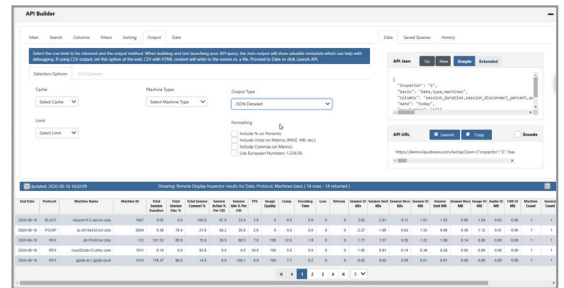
API Builder

Main Search Columns Filters Sorting Output Date

Data Saved Queries History

Select the row limit to be returned and the output method. When building and test launching your API query, the JSON output will show valuable metadata which can help with debugging. If using CSV output, set this option at the end. CSV with HTML content will render to the screen vs. a file. Proceed to Date or click Launch API.

Selection Options CSV Options

Cache
Select Cache

Machine Types
Select Machine Type

Output Type
JSON Detailed

Limit
Select Limit

Formatting
Include % on Percents
Include Units on Metrics (KHZ, MB, etc)
Include Commas on Metrics
Use European Numbers (1.234,5)

API Json Go New Simple Extended

{
"inspector": "2",
"basis": "data,type,machines",
"columns": "session_duration,session_disconnect_percent,a
"date": "today",

API URL Launch Copy Encode

https://demo.liquidware.com/lwl/api?json={"inspector":"2","bas

Updated: 2020-08-18 16:22:09

Showing: Remote Display Inspector results for Date, Protocol, Machines basis ( 14 rows - 14 returned )

| End Date | Protocol | Machine Name | Machine ID | Total Session Duration | Total Session Disc % | Total Session Connect % | Total Session Active % | Total Session Idle % | FPS | Image Quality | Comp | Encoding Time | Loss | Retrans | Session Rx KB/s | Session Send KB/s | Session Recv KB/s | Session Sent MB | Session Recv MB | Image RX MB | Audio Rx MB | USB RX MB | Session Count |
|---|---|---|---|---|---|---|---|---|---|---|---|---|---|---|---|---|---|---|---|---|---|---|---|
| 2020-08-18 | BLAST | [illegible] | 1987 | 0.0 | 0.0 | 100.0 | 87.0 | 13.0 | 22.0 | 0.0 | 0.0 | 0.0 | 0.0 | 2.02 | 2.61 | 0.11 | 1.61 | 1.53 | 0.06 | 0.04 | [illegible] | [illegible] | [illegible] |
| 2020-08-18 | PCOIP | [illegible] | 2004 | 0.0 | 25.6 | 74.4 | 21.0 | 44.2 | 35.8 | 2.6 | 0 | 0.0 | 0.00 | 2.27 | 1.05 | 0.62 | 1.33 | 0.95 | 0.36 | 1.12 | 0.01 | 0.00 | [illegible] |
| 2020-08-18 | RFX | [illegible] | 123 | 101.33 | 30.0 | 15.0 | 30.0 | 58.5 | 7.6 | 100 | 12.0 | 1.9 | 0 | 0 | 1.77 | 1.57 | 0.20 | 1.22 | 1.08 | 0.14 | 0.00 | 0.00 | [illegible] |
| 2020-08-18 | RFX | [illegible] | 1811 | 0.19 | 0.0 | 100.0 | 0.0 | 0.0 | 34.0 | 100 | 18.0 | 1.4 | 0 | 0 | 1.30 | 0.51 | 0.14 | 0.34 | 0.24 | 0.00 | 0.01 | 0.00 | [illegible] |
| 2020-08-18 | RFX | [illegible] | 1818 | 138.37 | 88.0 | 14.4 | 0.0 | 100.0 | 1.0 | 100 | 16.0 | 0.9 | 0 | 0 | 0.02 | 0.02 | 0.00 | 0.01 | 0.01 | 0.00 | 0.00 | 0.00 | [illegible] |

K < 1 2 3 > K 5